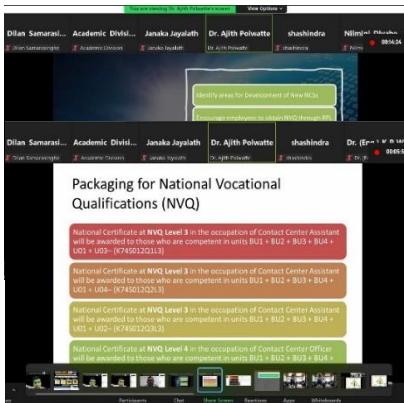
You are viewing Dr. Ajith Polwatte's screen View Options

Dilan Samarasi... Academic Divisi... Janaka Jayalath Dr. Ajith Polwatte shashindra Nilmini Dhaba...

Dilan Samarasinghe Academic Division Janaka Jayalath Dr. Ajith Polwatte shashindra

Identify areas for Development of New NCs

Encourage employees to obtain NVQ through RPL

Dilan Samarasi... Academic Divisi... Janaka Jayalath Dr. Ajith Polwatte shashindra Dr. (Eng.) K.D.W...

Dilan Samarasinghe Academic Division Janaka Jayalath Dr. Ajith Polwatte shashindra

Packaging for National Vocational Qualifications (NVQ)

National Certificate at NVQ Level 3 in the occupation of Contact Center Assistant will be awarded to those who are competent in units BU1 + BU2 + BU3 + BU4 + U01 + U03-- (K74S012Q1L3)

National Certificate at NVQ Level 3 in the occupation of Contact Center Assistant will be awarded to those who are competent in units BU1 + BU2 + BU3 + BU4 + U01 + U04-- (K74S012Q2L3)

National Certificate at NVQ Level 3 in the occupation of Contact Center Assistant will be awarded to those who are competent in units BU1 + BU2 + BU3 + BU4 + U01 + U02-- (K74S012Q3L3)

National Certificate at NVQ Level 4 in the occupation of Contact Center Officer will be awarded to those who are competent in units BU1 + BU2 + BU3 + BU4 +

Participants Chat Share Screen Reactions Apps Whiteboards